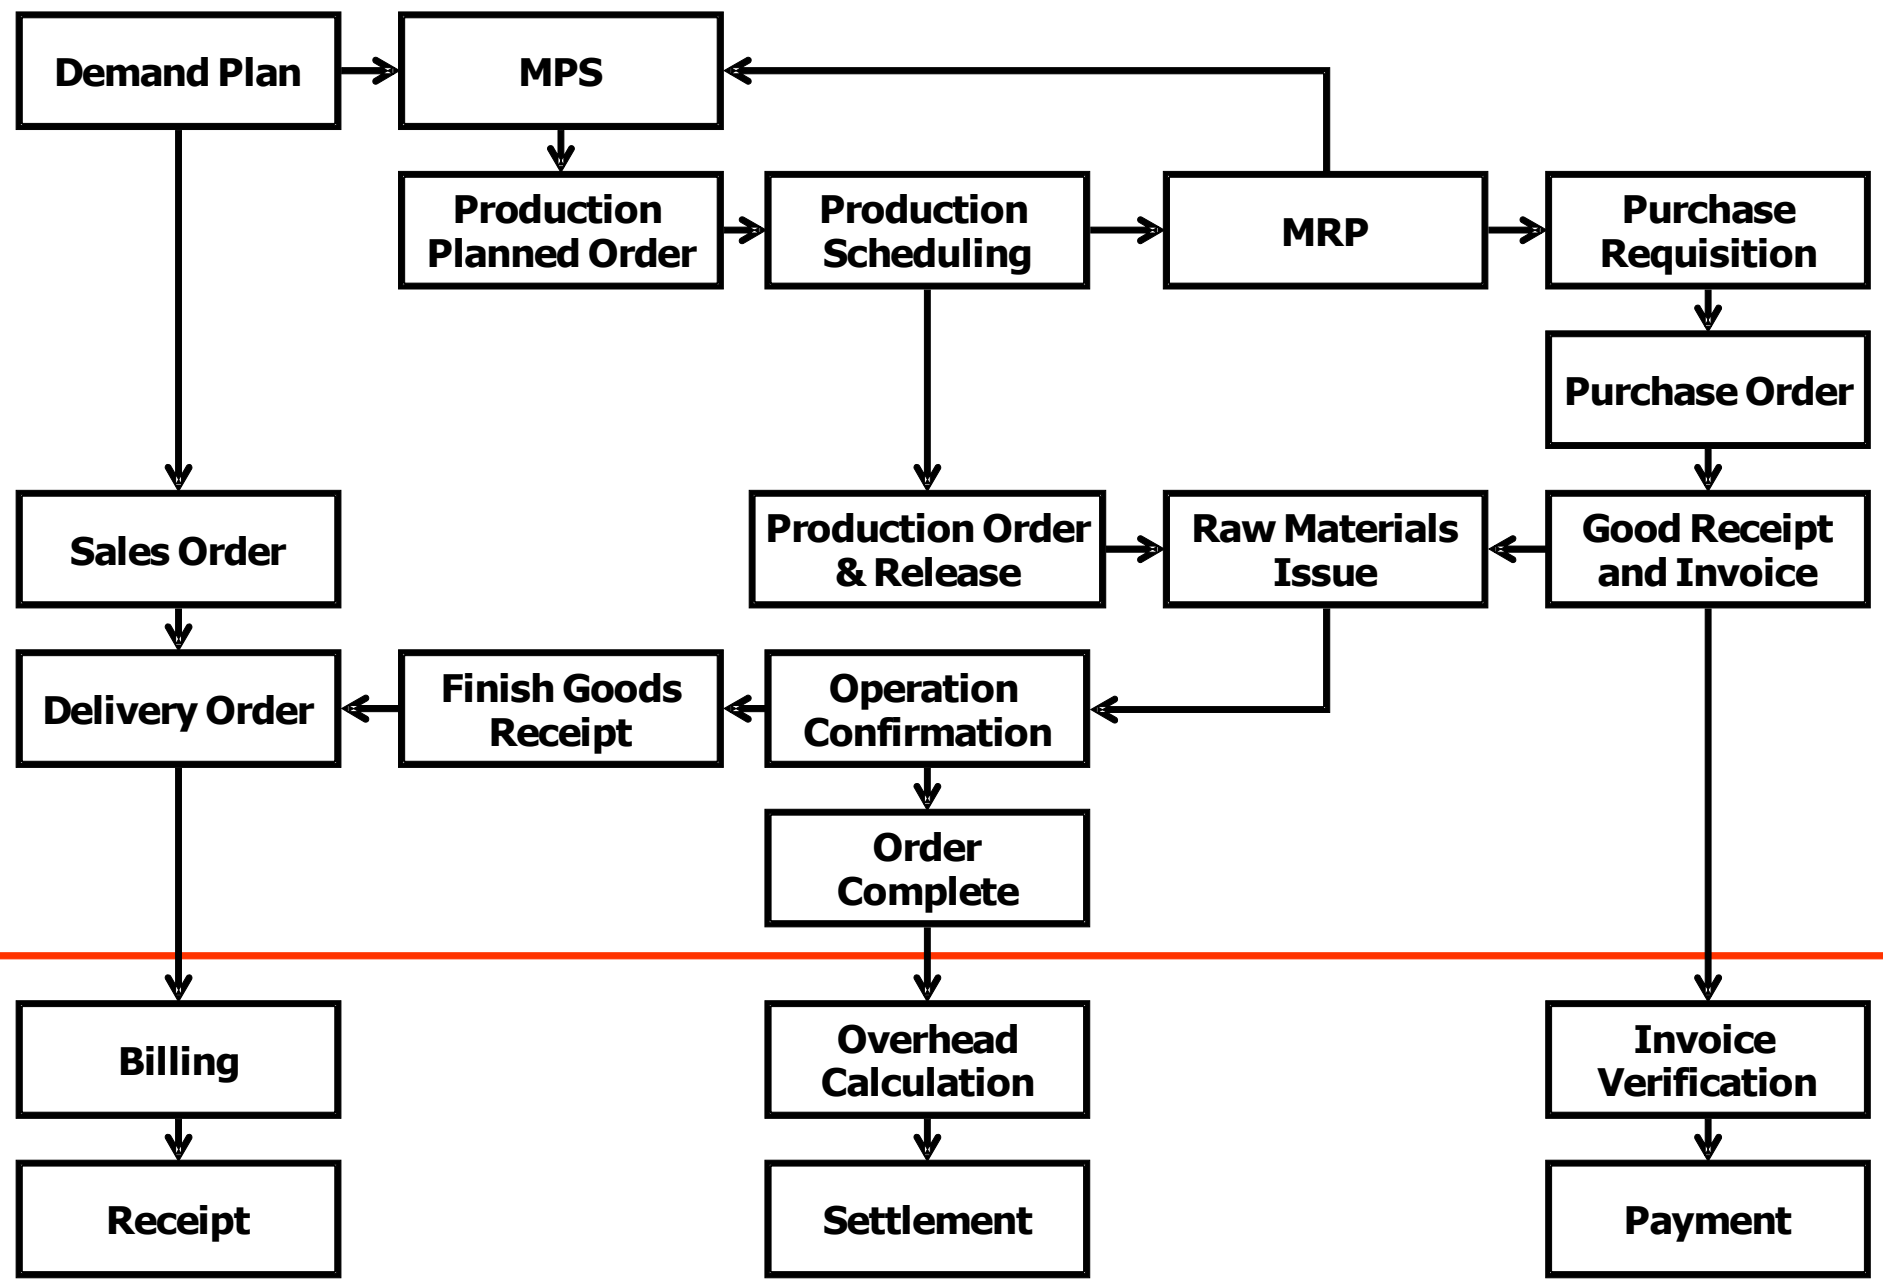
Demand Plan

MPS

Production Planned Order

Production Scheduling

MRP

Purchase Requisition

Purchase Order

Sales Order

Production Order & Release

Raw Materials Issue

Good Receipt and Invoice

Delivery Order

Finish Goods Receipt

Operation Confirmation

Order Complete

Billing

Overhead Calculation

Invoice Verification

Receipt

Settlement

Payment